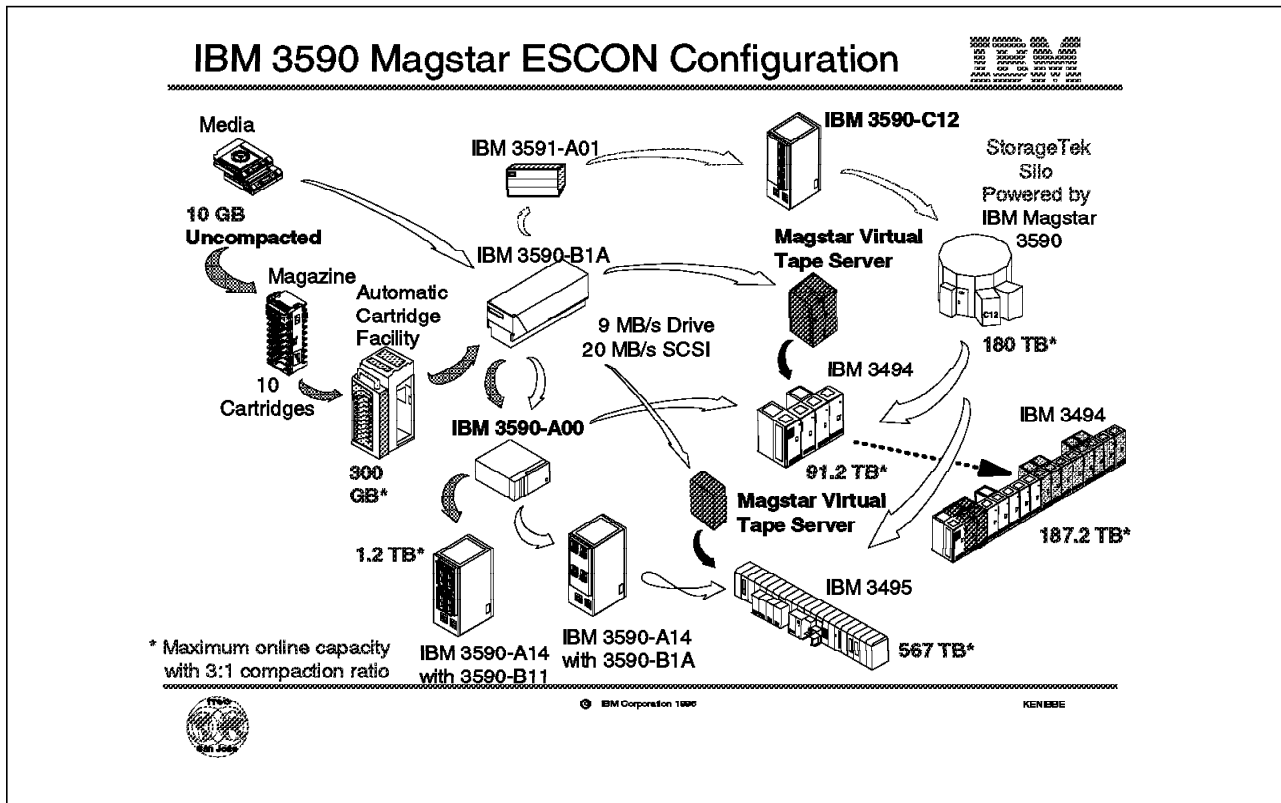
IBM 3590 Magstar ESCON Configuration

IBM

Media

10 GB Uncompacted

Magazine

10 Cartridges

Automatic Cartridge Facility

300 GB*

IBM 3591-A01

IBM 3590-B1A

IBM 3590-A00

9 MB/s Drive
20 MB/s SCSI

IBM 3590-C12

StorageTek Silo Powered by IBM Magstar 3590

Magstar Virtual Tape Server

180 TB*

IBM 3494

91.2 TB*

IBM 3494

187.2 TB*

Magstar Virtual Tape Server

1.2 TB*

IBM 3590-A14 with 3590-B11

IBM 3590-A14 with 3590-B1A

IBM 3495

567 TB*

* Maximum online capacity with 3:1 compaction ratio

ITSO San Jose

© IBM Corporation 1996

KENEBE